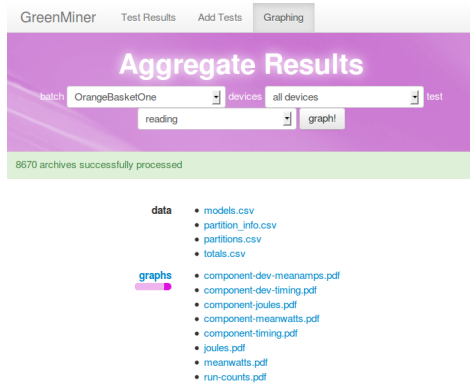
GreenMiner Test Results Add Tests Graphing

Aggregate Results

batch OrangeBasketOne devices all devices test reading graph!

8670 archives successfully processed

data
- models.csv
- partition_info.csv
- partitions.csv
- totals.csv

graphs
- component-dev-meanamps.pdf
- component-dev-timing.pdf
- component-joules.pdf
- component-meanwatts.pdf
- component-timing.pdf
- joules.pdf
- meanwatts.pdf
- run-counts.pdf